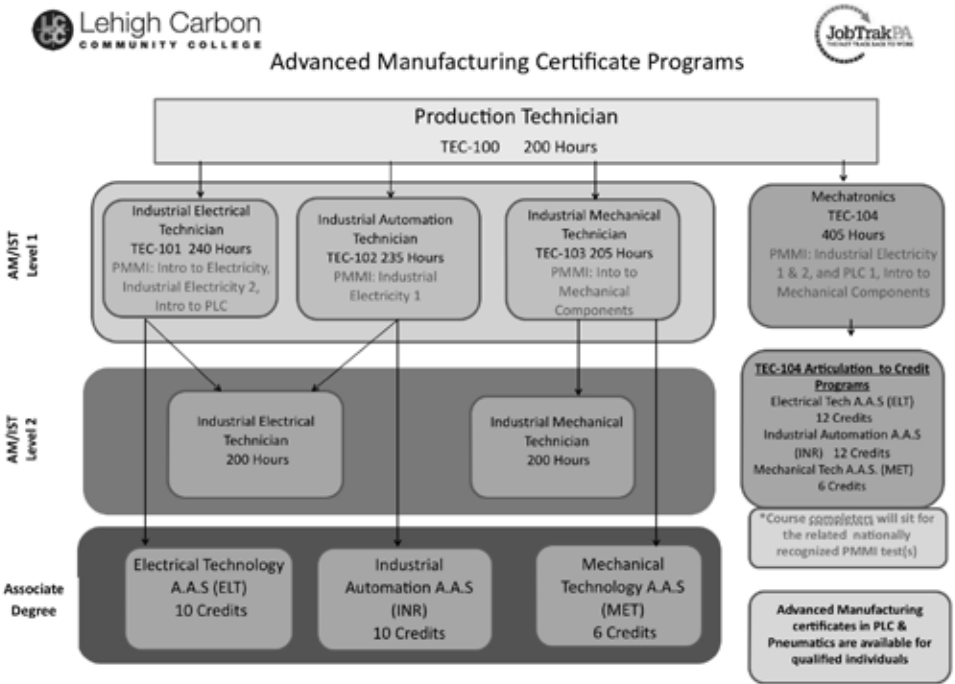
LCCC Lehigh Carbon COMMUNITY COLLEGE

JobTrakPA THE FAST TRACK BACK TO WORK

Advanced Manufacturing Certificate Programs

Production Technician
TEC-100 200 Hours

AM/IST Level 1

Industrial Electrical Technician
TEC-101 240 Hours
PMMI: Intro to Electricity, Industrial Electricity 2, Intro to PLC

Industrial Automation Technician
TEC-102 235 Hours
PMMI: Industrial Electricity 1

Industrial Mechanical Technician
TEC-103 205 Hours
PMMI: Into to Mechanical Components

Mechatronics
TEC-104
405 Hours
PMMI: Industrial Electricity 1 & 2, and PLC 1, Intro to Mechanical Components

AM/IST Level 2

Industrial Electrical Technician
200 Hours

Industrial Mechanical Technician
200 Hours

TEC-104 Articulation to Credit Programs
Electrical Tech A.A.S (ELT)
12 Credits
Industrial Automation A.A.S (INR) 12 Credits
Mechanical Tech A.A.S. (MET)
6 Credits

*Course completers will sit for the related nationally recognized PMMI test(s)

Associate Degree

Electrical Technology A.A.S (ELT)
10 Credits

Industrial Automation A.A.S (INR)
10 Credits

Mechanical Technology A.A.S (MET)
6 Credits

Advanced Manufacturing certificates in PLC & Pneumatics are available for qualified individuals